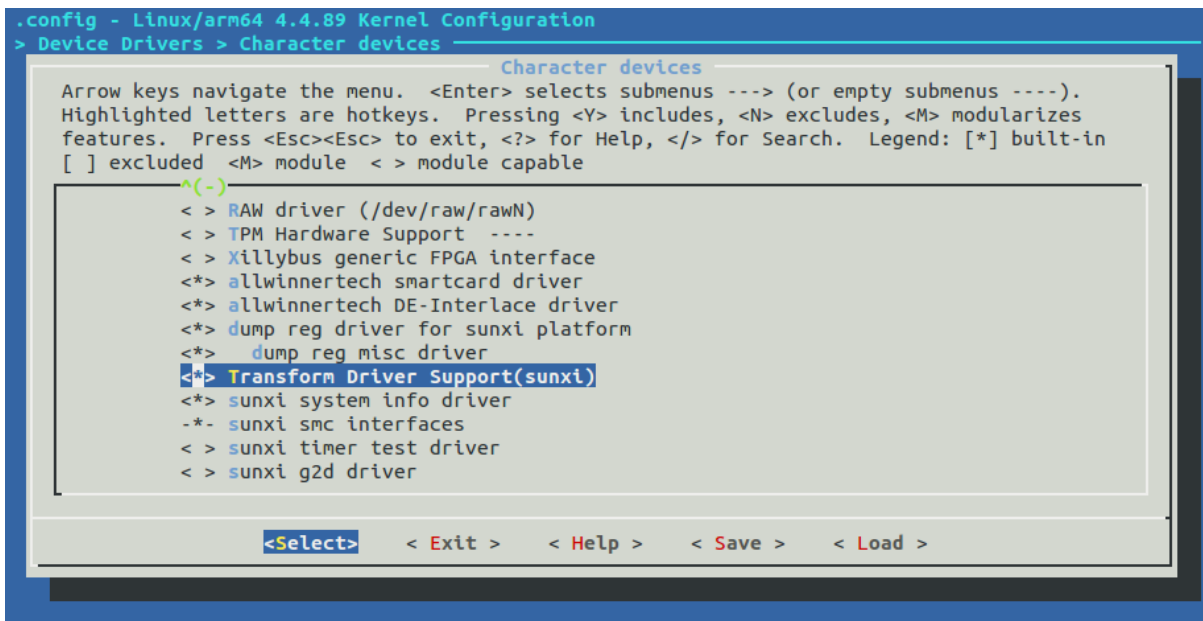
.config - Linux/arm64 4.4.89 Kernel Configuration
> Device Drivers > Character devices

Character devices

Arrow keys navigate the menu. <Enter> selects submenus ---> (or empty submenus ----). Highlighted letters are hotkeys. Pressing <Y> includes, <N> excludes, <M> modularizes features. Press <Esc><Esc> to exit, <?> for Help, </> for Search. Legend: [*] built-in [ ] excluded <M> module < > module capable

^(-)
< > RAW driver (/dev/raw/rawN)
< > TPM Hardware Support ----
< > Xillybus generic FPGA interface
<*> allwinnertech smartcard driver
<*> allwinnertech DE-Interlace driver
<*> dump reg driver for sunxi platform
<*> dump reg misc driver
<*> Transform Driver Support(sunxi)
<*> sunxi system info driver
-*- sunxi smc interfaces
< > sunxi timer test driver
< > sunxi g2d driver

<Select> < Exit > < Help > < Save > < Load >